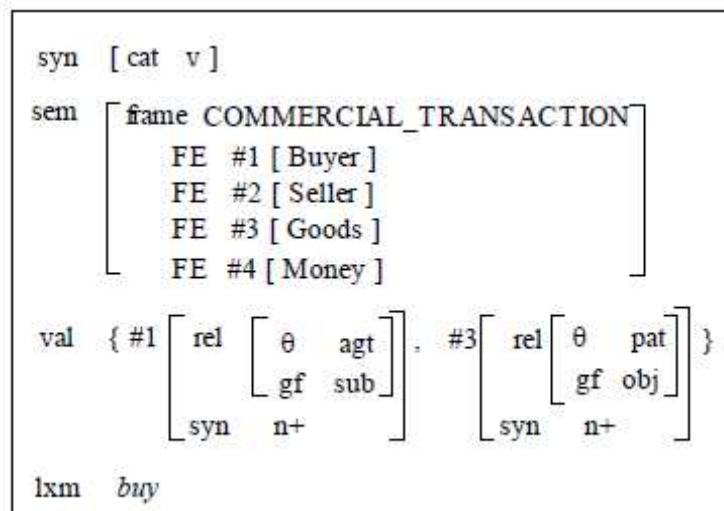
syn [ cat v ]

sem $\begin{bmatrix} \text{frame COMMERCIAL\_TRANSACTION} \\ \text{FE \#1 [ Buyer ]} \\ \text{FE \#2 [ Seller ]} \\ \text{FE \#3 [ Goods ]} \\ \text{FE \#4 [ Money ]} \end{bmatrix}$

val { #1 $\begin{bmatrix} \text{rel} & \begin{bmatrix} \theta & \text{agt} \\ \text{gf} & \text{sub} \end{bmatrix} \\ \text{syn} & \text{n+} \end{bmatrix}$, #3 $\begin{bmatrix} \text{rel} & \begin{bmatrix} \theta & \text{pat} \\ \text{gf} & \text{obj} \end{bmatrix} \\ \text{syn} & \text{n+} \end{bmatrix}$ }

lxm *buy*